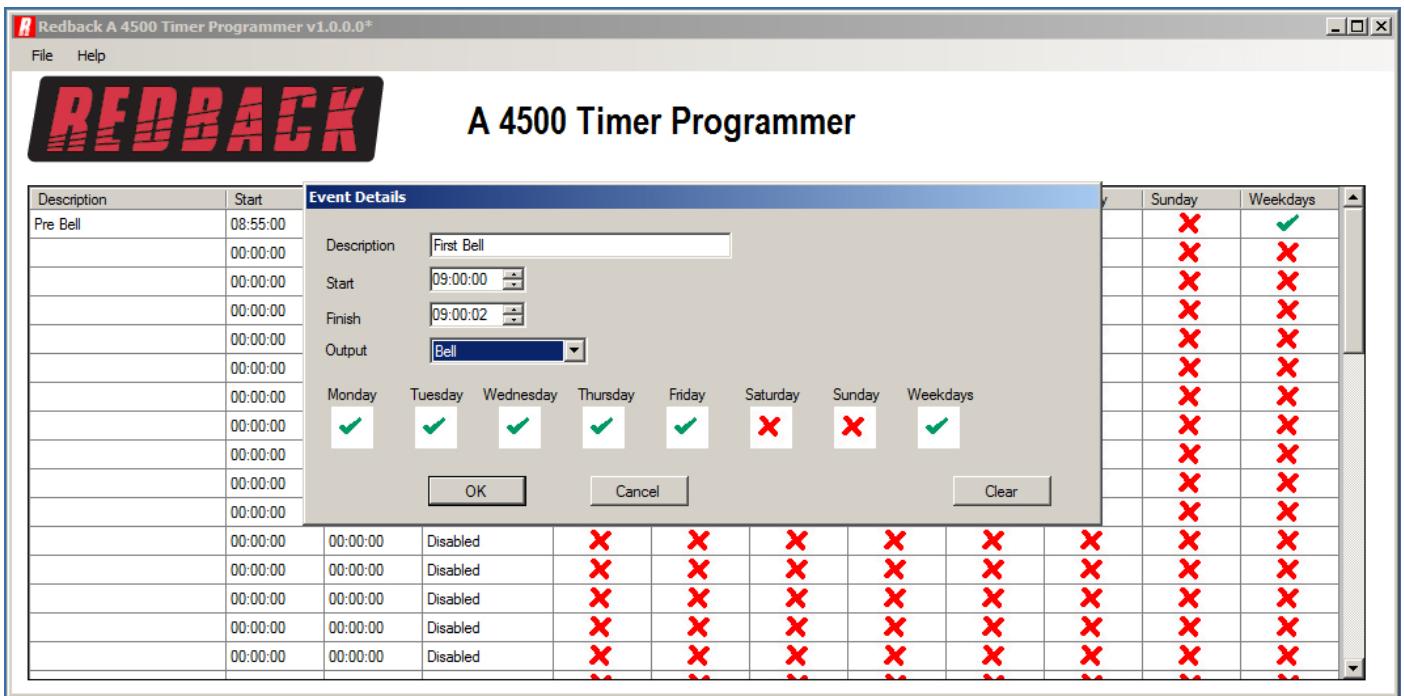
Redback A 4500 Timer Programmer v1.0.0.0*

File Help

REDBACK

A 4500 Timer Programmer

| Description | Start | | | | | | | | y | Sunday | Weekdays |
|---|---|---|---|---|---|---|---|---|---|---|---|
| Pre Bell | 08:55:00 | | | | | | | | | ✗ | ✓ |
| | 00:00:00 | | | | | | | | | ✗ | ✗ |
| | 00:00:00 | | | | | | | | | ✗ | ✗ |
| | 00:00:00 | | | | | | | | | ✗ | ✗ |
| | 00:00:00 | | | | | | | | | ✗ | ✗ |
| | 00:00:00 | | | | | | | | | ✗ | ✗ |
| | 00:00:00 | | | | | | | | | ✗ | ✗ |
| | 00:00:00 | | | | | | | | | ✗ | ✗ |
| | 00:00:00 | | | | | | | | | ✗ | ✗ |
| | 00:00:00 | | | | | | | | | ✗ | ✗ |
| | 00:00:00 | | | | | | | | | ✗ | ✗ |
| | 00:00:00 | 00:00:00 | Disabled | ✗ | ✗ | ✗ | ✗ | ✗ | ✗ | ✗ | ✗ |
| | 00:00:00 | 00:00:00 | Disabled | ✗ | ✗ | ✗ | ✗ | ✗ | ✗ | ✗ | ✗ |
| | 00:00:00 | 00:00:00 | Disabled | ✗ | ✗ | ✗ | ✗ | ✗ | ✗ | ✗ | ✗ |
| | 00:00:00 | 00:00:00 | Disabled | ✗ | ✗ | ✗ | ✗ | ✗ | ✗ | ✗ | ✗ |
| | 00:00:00 | 00:00:00 | Disabled | ✗ | ✗ | ✗ | ✗ | ✗ | ✗ | ✗ | ✗ |

Event Details

Description First Bell
Start 09:00:00
Finish 09:00:02
Output Bell

Monday ✓ Tuesday ✓ Wednesday ✓ Thursday ✓ Friday ✓ Saturday ✗ Sunday ✗ Weekdays ✓

OK Cancel Clear